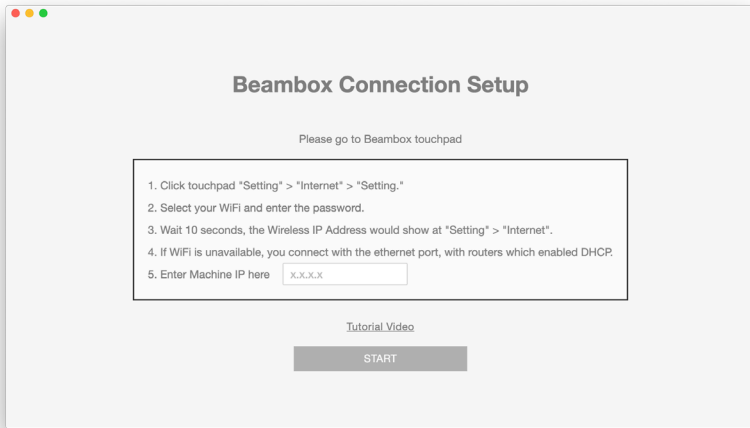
Beambox Connection Setup

Please go to Beambox touchpad

1. Click touchpad "Setting" > "Internet" > "Setting."
2. Select your WiFi and enter the password.
3. Wait 10 seconds, the Wireless IP Address would show at "Setting" > "Internet".
4. If WiFi is unavailable, you connect with the ethernet port, with routers which enabled DHCP.
5. Enter Machine IP here x.x.x.x

Tutorial Video

START